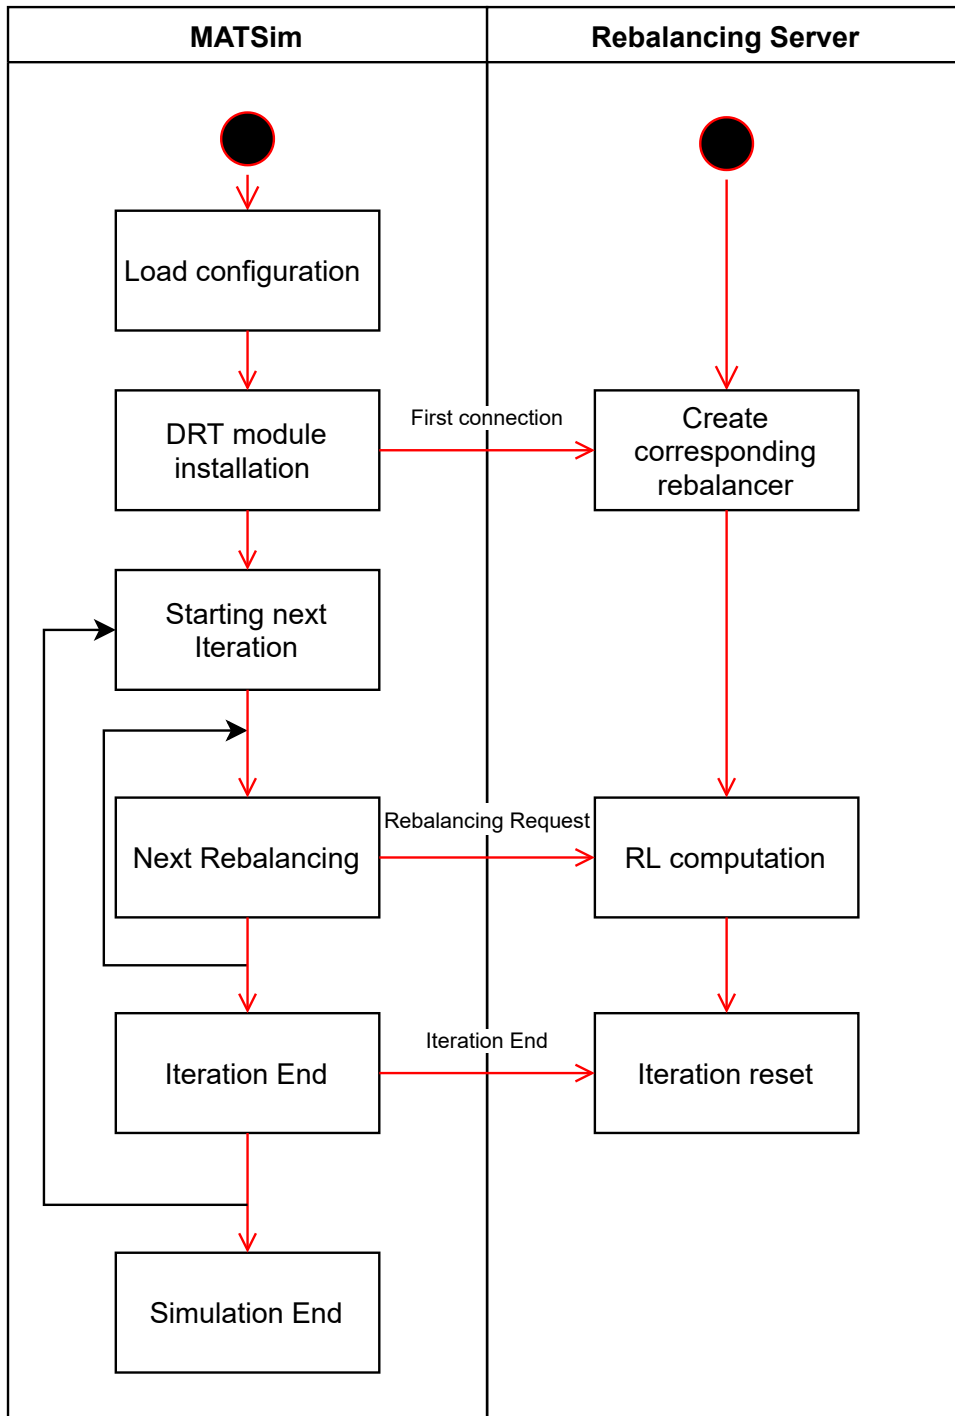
MATSim

Rebalancing Server

Load configuration

DRT module installation

First connection

Create corresponding rebalancer

Starting next Iteration

Next Rebalancing

Rebalancing Request

RL computation

Iteration End

Iteration End

Iteration reset

Simulation End